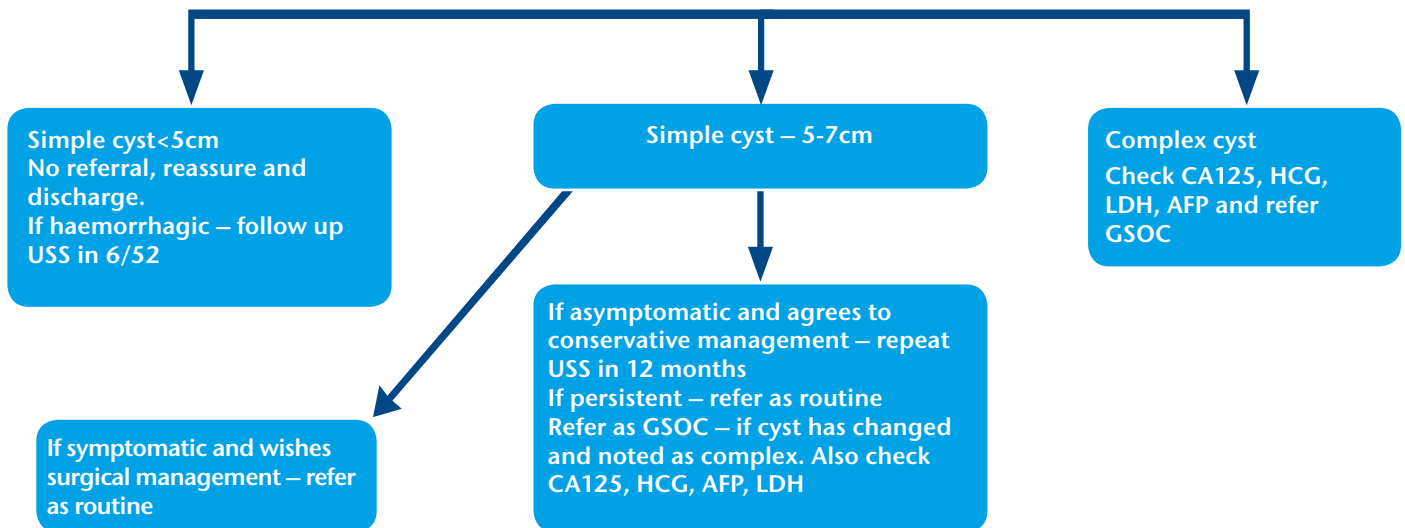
Simple cyst<5cm
No referral, reassure and discharge.
If haemorrhagic – follow up USS in 6/52

Simple cyst – 5-7cm

Complex cyst
Check CA125, HCG, LDH, AFP and refer GSOC

If asymptomatic and agrees to conservative management – repeat USS in 12 months
If persistent – refer as routine
Refer as GSOC – if cyst has changed and noted as complex. Also check CA125, HCG, AFP, LDH

If symptomatic and wishes surgical management – refer as routine